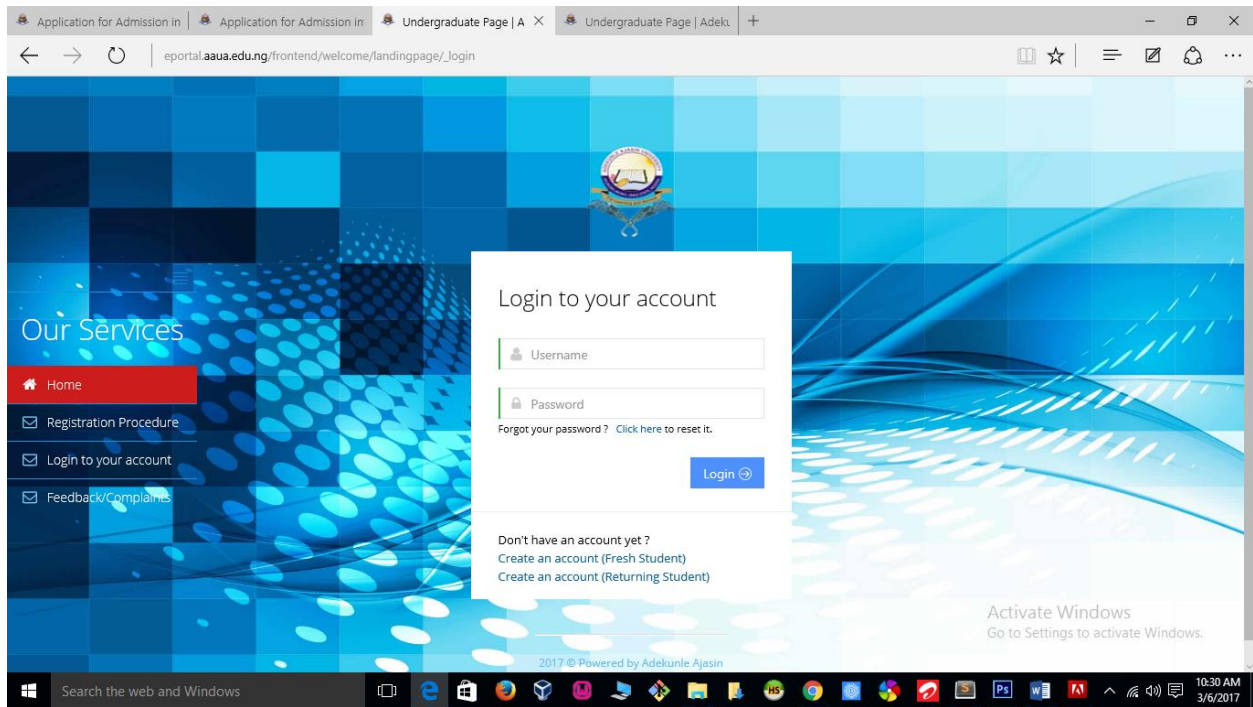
Application for Admission in | Application for Admission in | Undergraduate Page | A × | Undergraduate Page | Adeku | +

eportal.aaua.edu.ng/frontend/welcome/landingpage/_login

Our Services

Home

Registration Procedure

Login to your account

Feedback/Complaints

Login to your account

Username

Password

Forgot your password ? Click here to reset it.

Login

Don't have an account yet ?
Create an account (Fresh Student)
Create an account (Returning Student)

2017 © Powered by Adekunle Ajasin

Activate Windows
Go to Settings to activate Windows.

Search the web and Windows

10:30 AM
3/6/2017